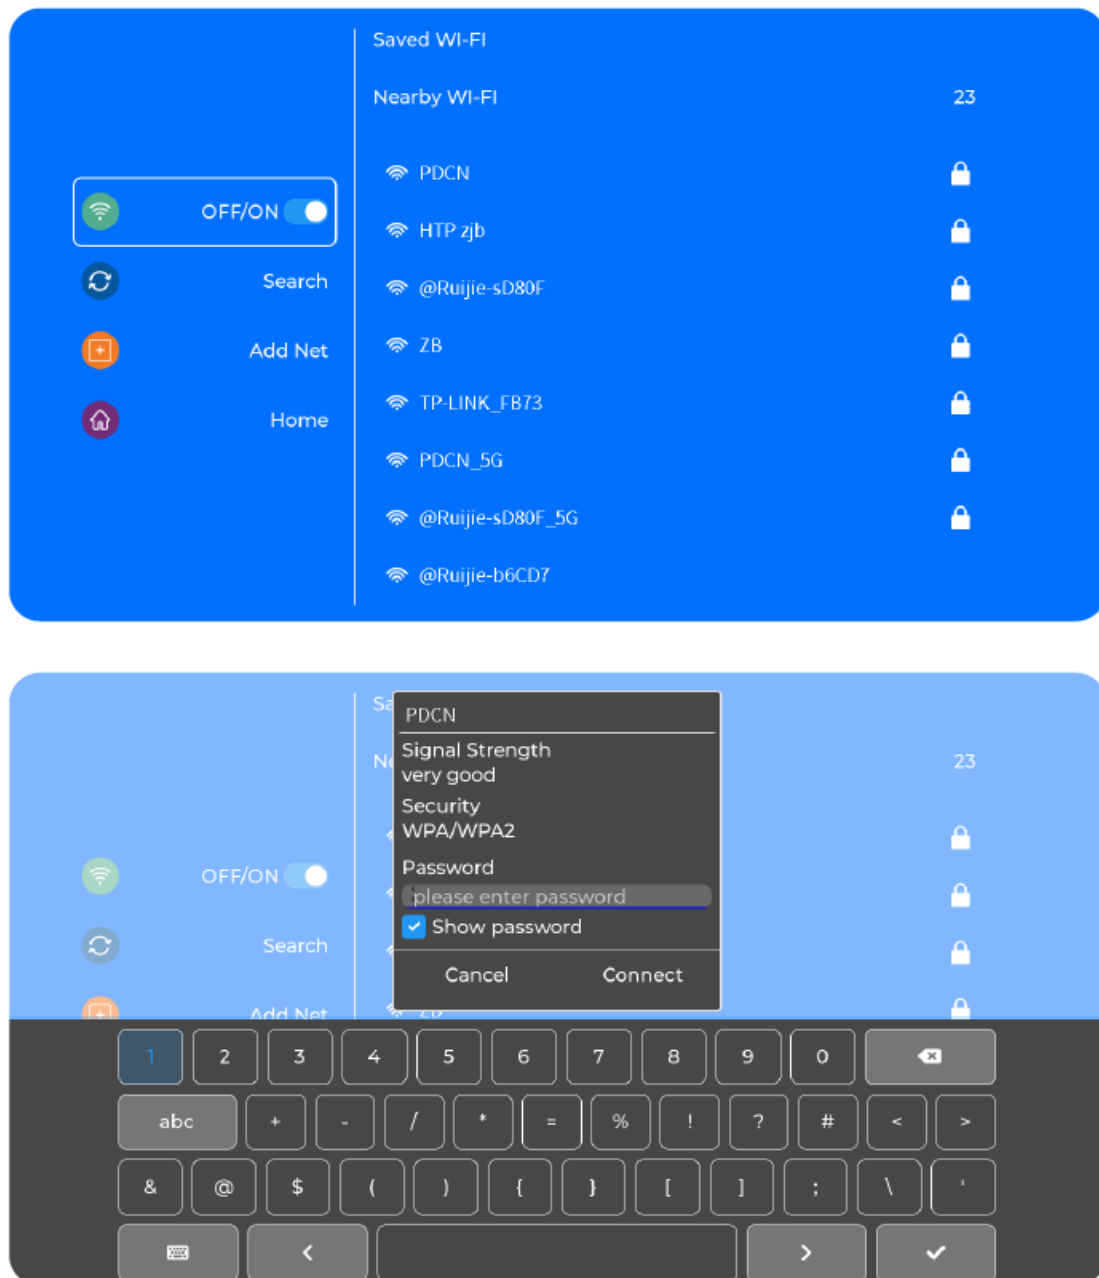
Saved WI-FI

Nearby WI-FI 23

OFF/ON

Search

Add Net

Home

PDCN

HTP zjb

@Ruijie-sD80F

ZB

TP-LINK_FB73

PDCN_5G

@Ruijie-sD80F_5G

@Ruijie-b6CD7

Sa

Ne

23

OFF/ON

Search

Add Net

PDCN

Signal Strength
very good

Security
WPA/WPA2

Password

please enter password

Show password

Cancel Connect

1 2 3 4 5 6 7 8 9 0

abc + - / * = % ! ? # < >

& @ $ ( ) { } [ ] ; \ '

< >